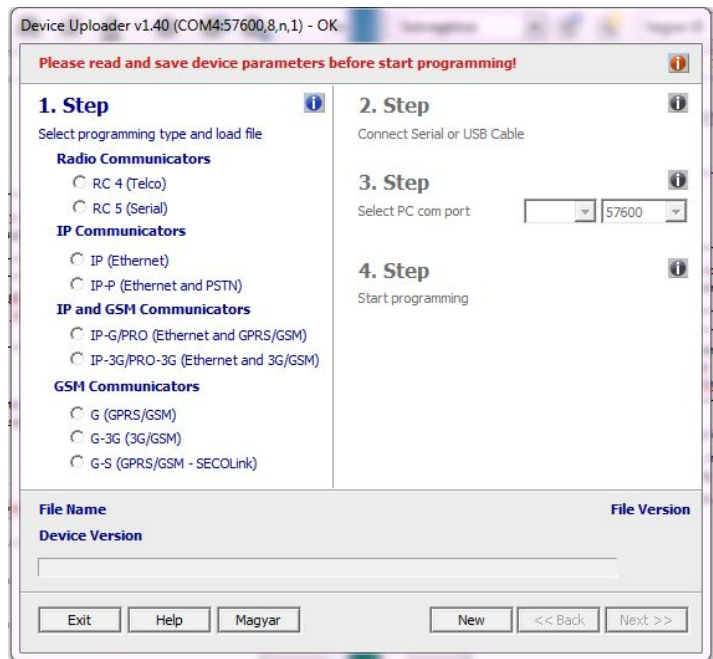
Device Uploader v1.40 (COM4:57600,8,n,1) - OK

Please read and save device parameters before start programming!

1. Step
Select programming type and load file

Radio Communicators
RC 4 (Telco)
RC 5 (Serial)

IP Communicators
IP (Ethernet)
IP-P (Ethernet and PSTN)

IP and GSM Communicators
IP-G/PRO (Ethernet and GPRS/GSM)
IP-3G/PRO-3G (Ethernet and 3G/GSM)

GSM Communicators
G (GPRS/GSM)
G-3G (3G/GSM)
G-S (GPRS/GSM - SECOLink)

2. Step
Connect Serial or USB Cable

3. Step
Select PC com port 57600

4. Step
Start programming

File Name
File Version
Device Version

Exit Help Magyar New << Back Next >>